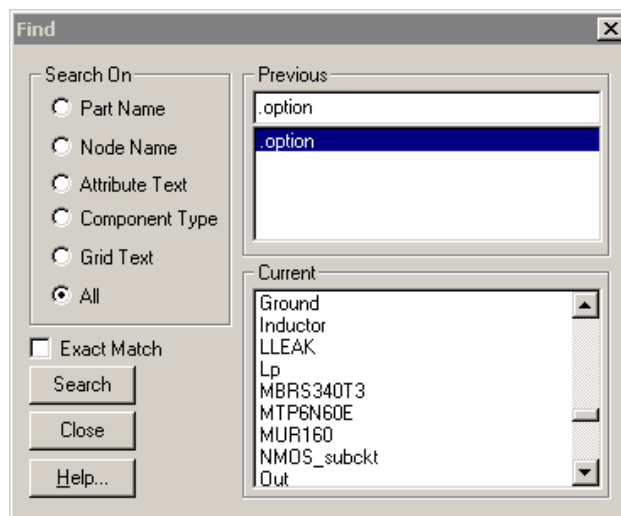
Find

Search On
Part Name
Node Name
Attribute Text
Component Type
Grid Text
All

Exact Match
Search
Close
Help...

Previous
.option
.option

Current
Ground
Inductor
LLEAK
Lp
MBRS340T3
MTP6N60E
MUR160
NMOS_subckt
Out